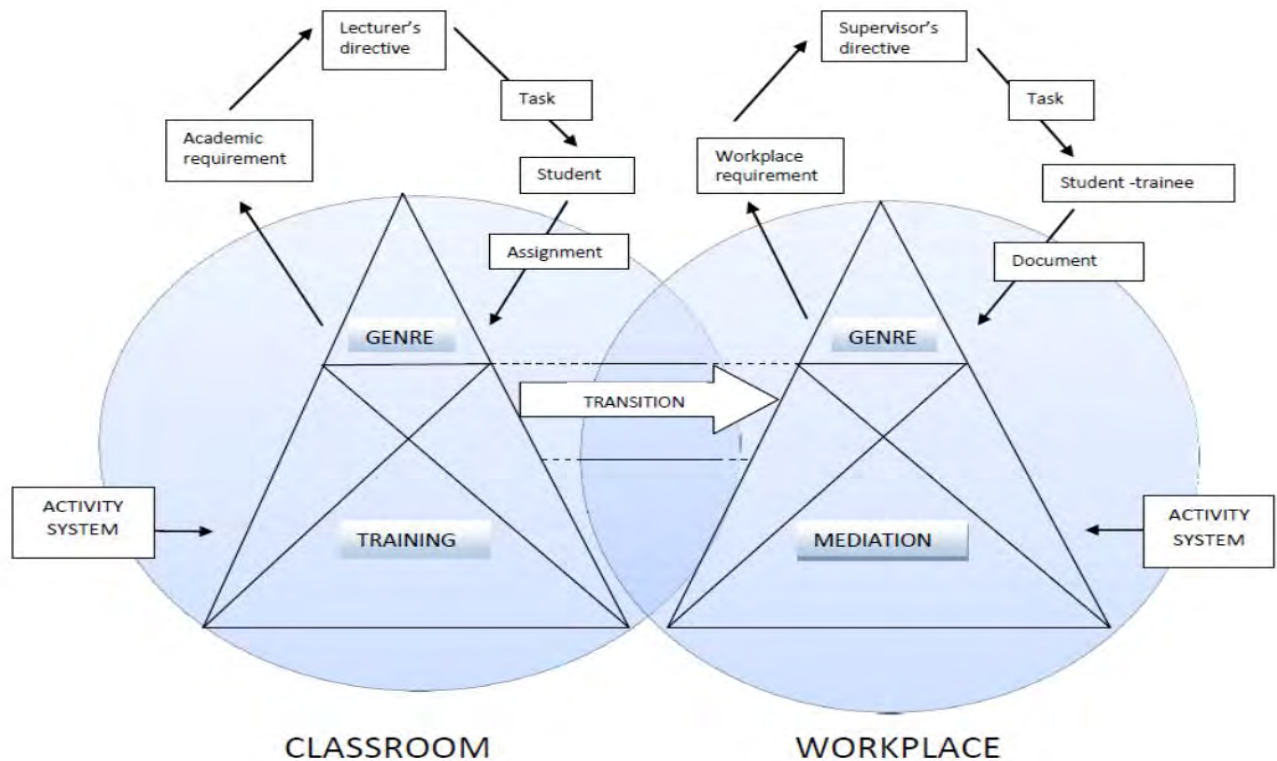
Lecturer's directive

Task

Academic requirement

Student

Assignment

GENRE

TRANSITION

ACTIVITY SYSTEM

TRAINING

CLASSROOM

Supervisor's directive

Task

Workplace requirement

Student -trainee

Document

GENRE

MEDIATION

ACTIVITY SYSTEM

WORKPLACE